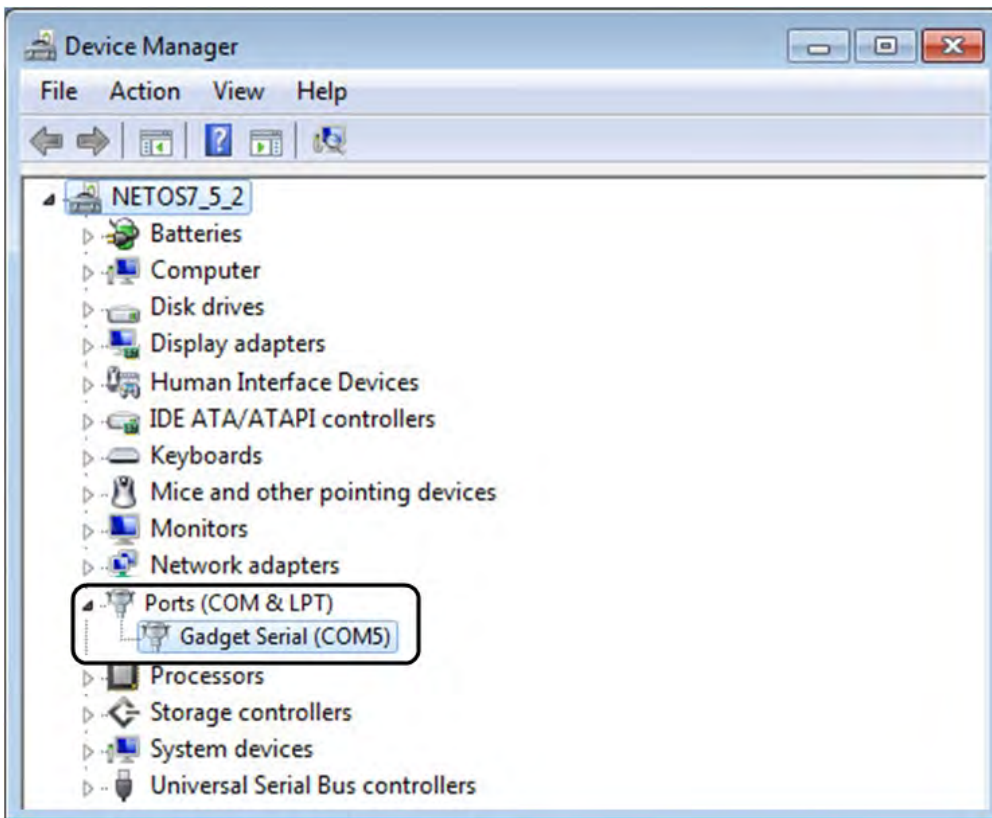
Device Manager

File Action View Help

NETOS7_5_2
Batteries
Computer
Disk drives
Display adapters
Human Interface Devices
IDE ATA/ATAPI controllers
Keyboards
Mice and other pointing devices
Monitors
Network adapters
Ports (COM & LPT)
Gadget Serial (COM5)
Processors
Storage controllers
System devices
Universal Serial Bus controllers